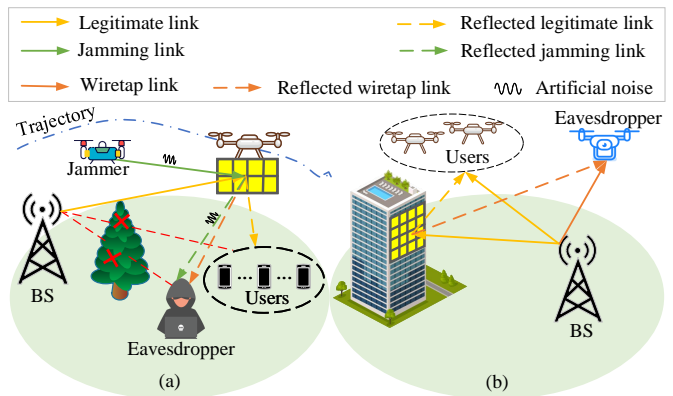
Legitimate link
Jamming link
Wiretap link
Reflected legitimate link
Reflected jamming link
Reflected wiretap link
Artificial noise

Trajectory
Jammer
BS
Users
Eavesdropper
(a)

Users
Eavesdropper
BS
(b)